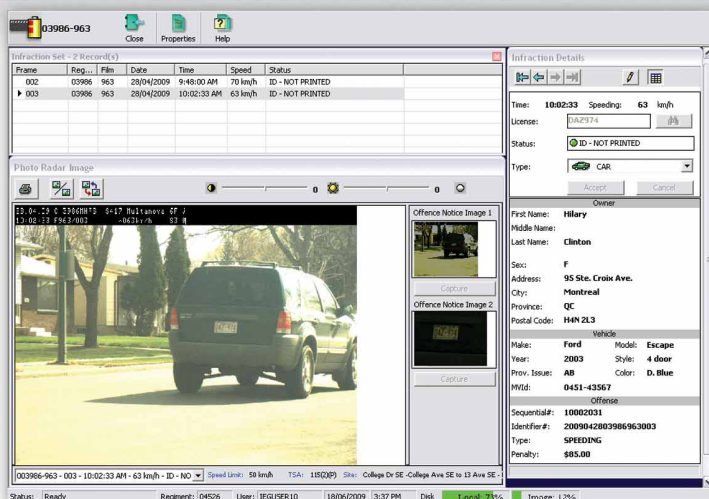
03986-963

Close Properties Help

Infraction Set - 2 Record(s)

| Frame | Reg... | Film | Date | Time | Speed | Status |
|---|---|---|---|---|---|---|
| 002 | 03986 | 963 | 28/04/2009 | 9:48:00 AM | 70 km/h | ID - NOT PRINTED |
| 003 | 03986 | 963 | 28/04/2009 | 10:02:33 AM | 63 km/h | ID - NOT PRINTED |

Photo Radar Image

0 0

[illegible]

Offence Notice Image 1

Capture

Offence Notice Image 2

Capture

003986-963 - 003 - 10:02:33 AM - 63 km/h - ID - NO Speed Limit: 50 km/h TSA: 115(2)(P) Site: College Dr SE -College Ave SE to 13 Ave SE -

Infraction Details

Time: 10:02:33 Speeding: 63 km/h
License: DAZ974
Status: ID - NOT PRINTED
Type: CAR
Accept Cancel

Owner
First Name: Hilary
Middle Name:
Last Name: Clinton
Sex: F
Address: 95 Ste. Croix Ave.
City: Montreal
Province: QC
Postal Code: H4N 2L3

Vehicle
Make: Ford Model: Escape
Year: 2003 Style: 4 door
Prov. Issue: AB Color: D. Blue
MVId: 0451-43567

Offense
Sequential#: 10002031
Identifier#: 2009042803986963003
Type: SPEEDING
Penalty: $85.00

Status: Ready Regiment: 04526 User: IEGUSER10 18/06/2009 3:37 PM Disk Local: 73% Image: 12%